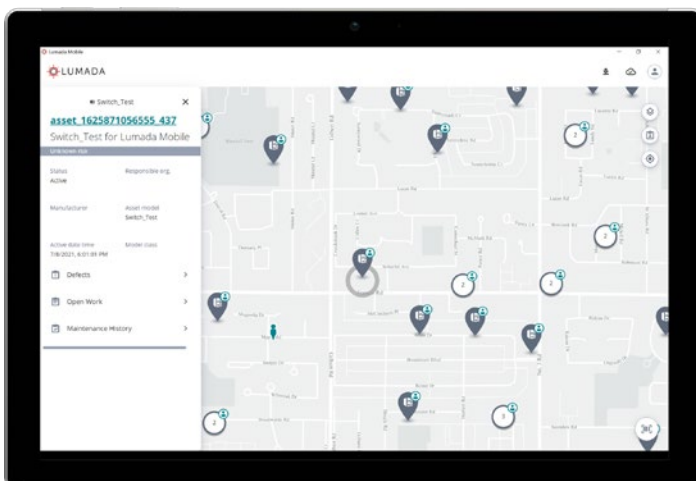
Lumada Mobile

LUMADA

Switch_Test

asset_1625871056555_437

Switch_Test for Lumada Mobile

Unknown risk

Status
Active

Responsible org.

Manufacturer

Asset model
Switch_Test

Active date time
7/8/2021, 6:01:05 PM

Model class

Defects

Open Work

Maintenance History

2

2

2

2

2

2

2